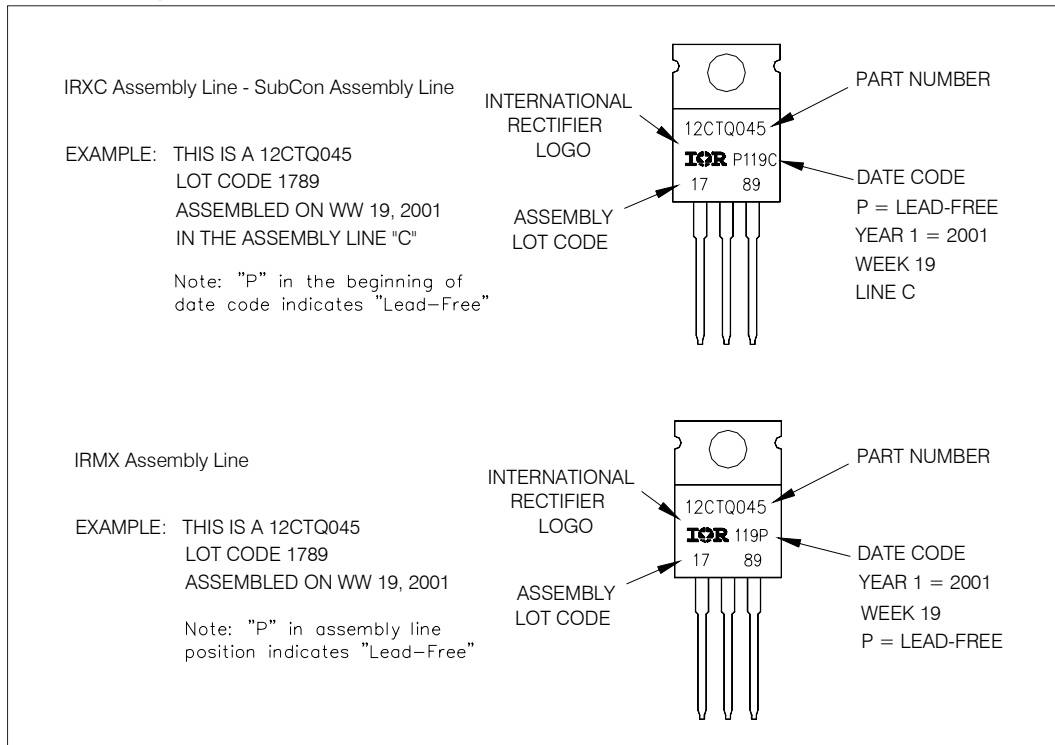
IRXC Assembly Line - SubCon Assembly Line

EXAMPLE: THIS IS A 12CTQ045
LOT CODE 1789
ASSEMBLED ON WW 19, 2001
IN THE ASSEMBLY LINE "C"

Note: "P" in the beginning of date code indicates "Lead-Free"

INTERNATIONAL RECTIFIER LOGO

ASSEMBLY LOT CODE

12CTQ045

IOR P119C

17 89

PART NUMBER

DATE CODE
P = LEAD-FREE
YEAR 1 = 2001
WEEK 19
LINE C

IRMX Assembly Line

EXAMPLE: THIS IS A 12CTQ045
LOT CODE 1789
ASSEMBLED ON WW 19, 2001

Note: "P" in assembly line position indicates "Lead-Free"

INTERNATIONAL RECTIFIER LOGO

ASSEMBLY LOT CODE

12CTQ045

IOR 119P

17 89

PART NUMBER

DATE CODE
YEAR 1 = 2001
WEEK 19
P = LEAD-FREE